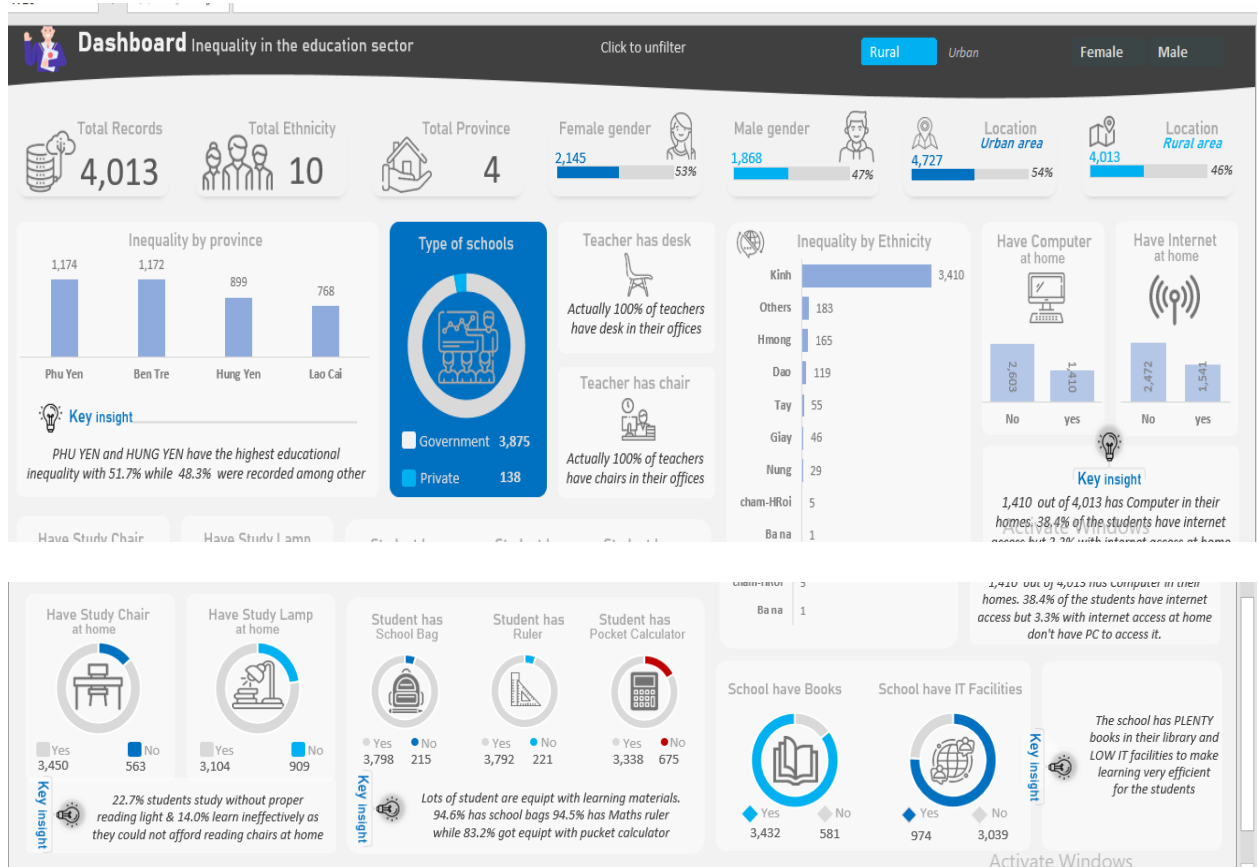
Dashboard Inequality in the education sector

Click to unfilter

Rural Urban

Female Male

Total Records 4,013

Total Ethnicity 10

Total Province 4

Female gender 2,145 53%

Male gender 1,868 47%

Location Urban area 4,727 54%

Location Rural area 4,013 46%

Inequality by province

| Phu Yen | Ben Tre | Hung Yen | Lao Cai |
|---|---|---|---|
| 1,174 | 1,172 | 899 | 768 |

Key insight

PHU YEN and HUNG YEN have the highest educational inequality with 51.7% while 48.3% were recorded among other

Type of schools

Government 3,875

Private 138

Teacher has desk

Actually 100% of teachers have desk in their offices

Teacher has chair

Actually 100% of teachers have chairs in their offices

Inequality by Ethnicity

| Kinh | 3,410 |
|---|---|
| Others | 183 |
| Hmong | 165 |
| Dao | 119 |
| Tay | 55 |
| Giay | 46 |
| Nung | 29 |
| cham-HRoi | 5 |
| Ba na | 1 |

Have Computer at home

2,603 1,410

No yes

Have Internet at home

2,472 1,541

No yes

Key insight

1,410 out of 4,013 has Computer in their homes. 38.4% of the students have internet access but 3.3% with internet access at home don't have PC to access it.

Activate Windows

Have Study Chair at home

Yes 3,450 No 563

Have Study Lamp at home

Yes 3,104 No 909

Key insight

22.7% students study without proper reading light & 14.0% learn ineffectively as they could not afford reading chairs at home

Student has School Bag

Yes 3,798 No 215

Student has Ruler

Yes 3,792 No 221

Student has Pocket Calculator

Yes 3,338 No 675

Key insight

Lots of student are equipt with learning materials. 94.6% has school bags 94.5% has Maths ruler while 83.2% got equipt with pucket calculator

School have Books

Yes 3,432 No 581

School have IT Facilities

Yes 974 No 3,039

Key insight

The school has PLENTY books in their library and LOW IT facilities to make learning very efficient for the students

Activate Windows